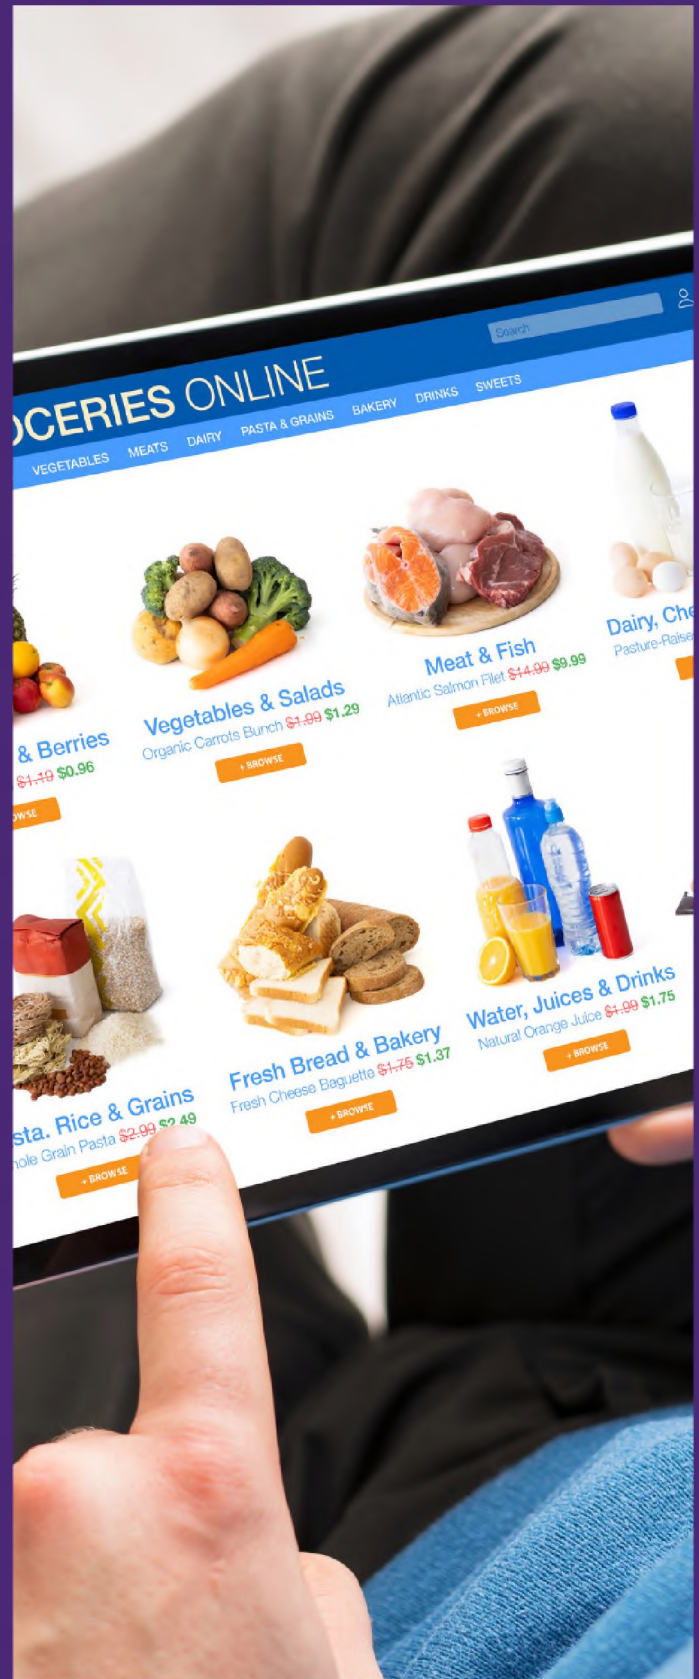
OCERIES ONLINE

Search

VEGETABLES MEATS DAIRY PASTA & GRAINS BAKERY DRINKS SWEETS

& Berries
$1.19 $0.96
OWSE

Vegetables & Salads
Organic Carrots Bunch $1.99 $1.29
+ BROWSE

Meat & Fish
Atlantic Salmon Filet $14.99 $9.99
+ BROWSE

Dairy, Che
Pasture-Raise

sta. Rice & Grains
hole Grain Pasta $2.99 $2.49
+ BROWSE

Fresh Bread & Bakery
Fresh Cheese Baguette $1.75 $1.37
+ BROWSE

Water, Juices & Drinks
Natural Orange Juice $1.99 $1.75
+ BROWSE